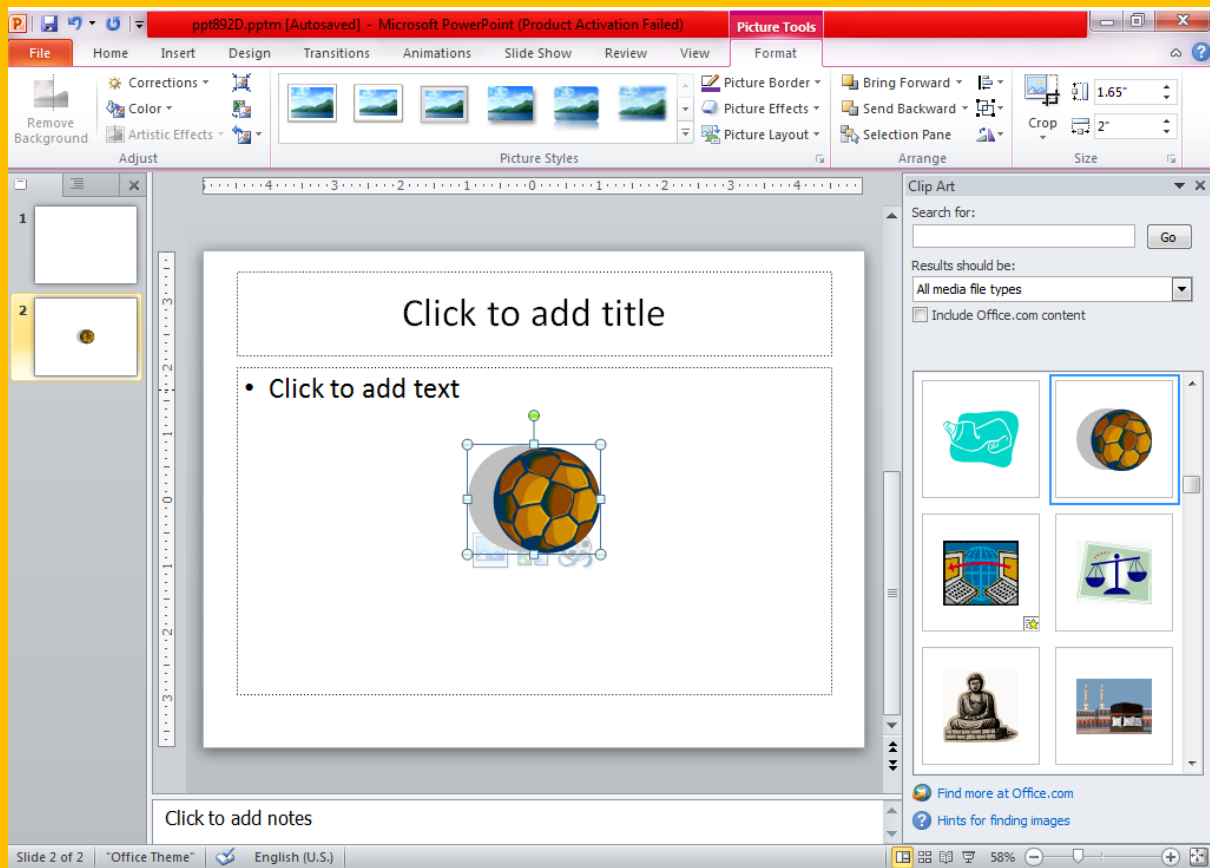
ppt892D.pptm [Autosaved] - Microsoft PowerPoint (Product Activation Failed)

Picture Tools

File Home Insert Design Transitions Animations Slide Show Review View Format

Remove Background

Corrections
Color
Artistic Effects

Adjust

Picture Styles

Picture Border
Picture Effects
Picture Layout

Bring Forward
Send Backward
Selection Pane

Arrange

Crop

1.65"
2"

Size

Clip Art

Search for:

Go

Results should be:

All media file types

Include Office.com content

Find more at Office.com

Hints for finding images

1

2

Click to add title

• Click to add text

Click to add notes

Slide 2 of 2 "Office Theme" English (U.S.) 58%